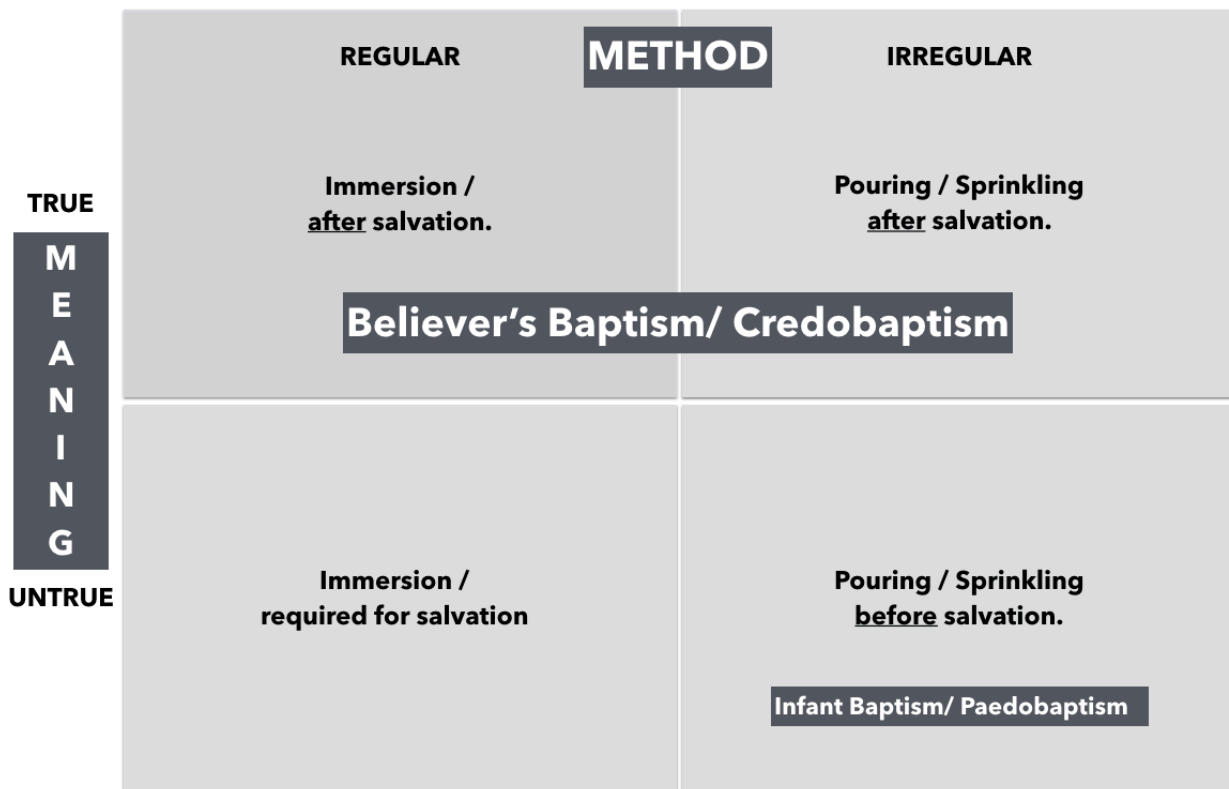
REGULAR

METHOD

IRREGULAR

TRUE

M
E
A
N
I
N
G

UNTRUE

Immersion / after salvation.

Pouring / Sprinkling after salvation.

Believer's Baptism/ Credobaptism

Immersion / required for salvation

Pouring / Sprinkling before salvation.

Infant Baptism/ Paedobaptism